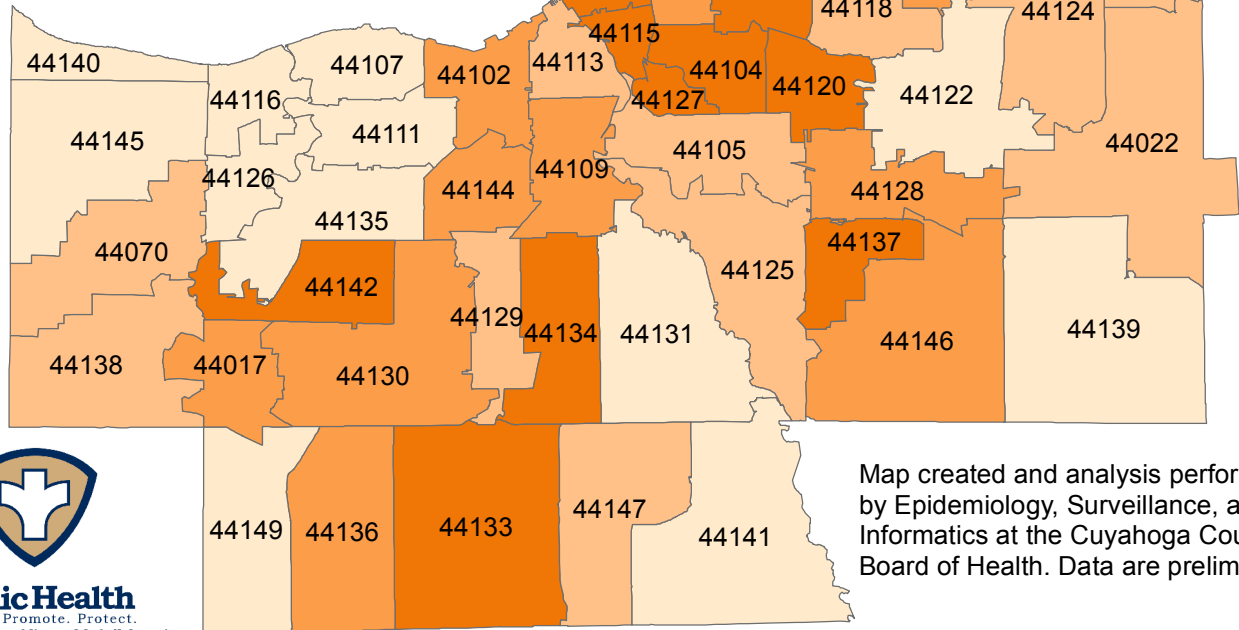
44118
44124
44115
44140
44107
44102
44113
44104
44120
44116
44127
44122
44145
44111
44105
44022
44126
44109
44144
44128
44135
44137
44070
44125
44142
44129
44134
44131
44139
44138
44146
44017
44130
44149
44136
44133
44147
44141

Map created and analysis perfor
by Epidemiology, Surveillance, a
Informatics at the Cuyahoga Cou
Board of Health. Data are prelim

ic Health
Promote. Protect.